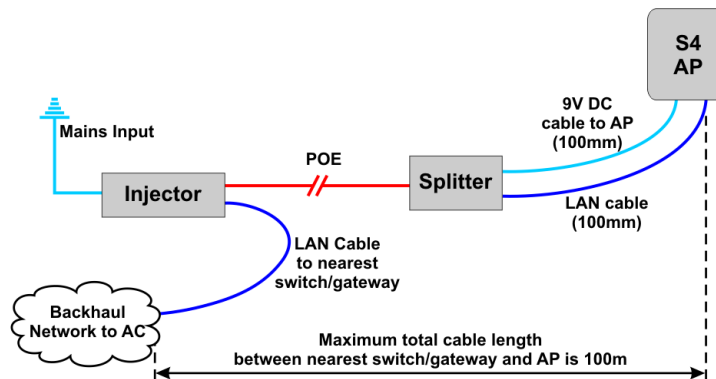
S4 AP

Mains Input

9V DC cable to AP (100mm)

POE

Injector

Splitter

LAN cable (100mm)

LAN Cable to nearest switch/gateway

Backhaul Network to AC

Maximum total cable length between nearest switch/gateway and AP is 100m